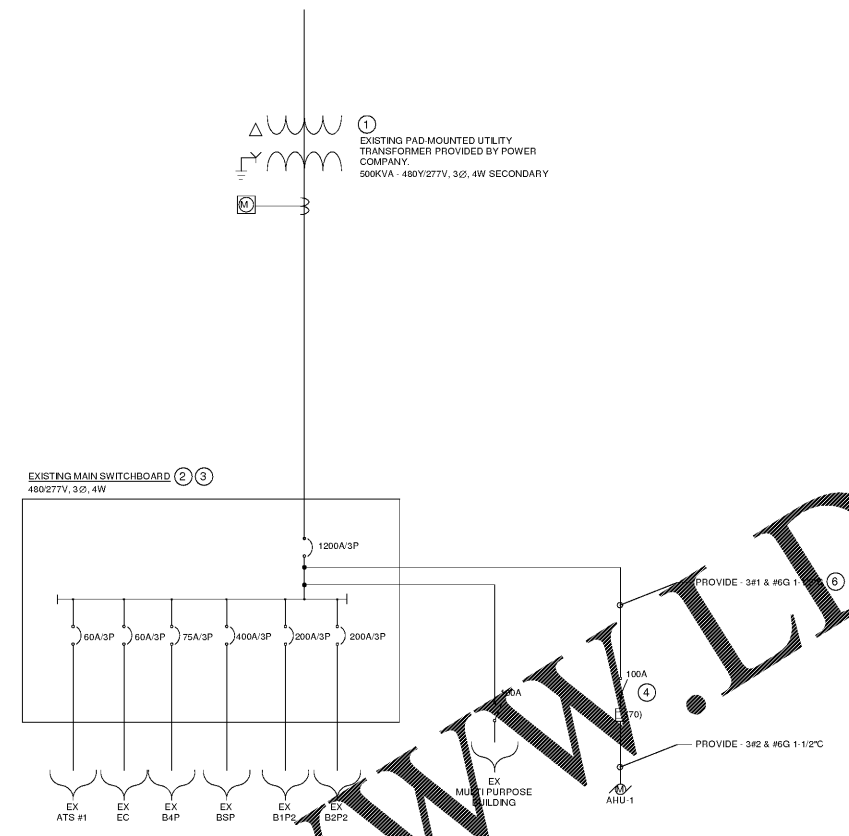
1
EXISTING PAD-MOUNTED UTILITY TRANSFORMER PROVIDED BY POWER COMPANY.
500KVA - 480Y/277V, 3∅, 4W SECONDARY

M

EXISTING MAIN SWITCHBOARD 2 3
480/277V, 3∅, 4W

1200A/3P

60A/3P
60A/3P
75A/3P
400A/3P
200A/3P
200A/3P

100A

PROVIDE - 3#1 & #6G 1-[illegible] 6

100A
4
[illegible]70)

PROVIDE - 3#2 & #6G 1-1/2"C

EX ATS #1
EX EC
EX B4P
EX BSP
EX B1P2
EX B2P2
EX MULTI PURPOSE BUILDING
M
AHU-1

WWW.LD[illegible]